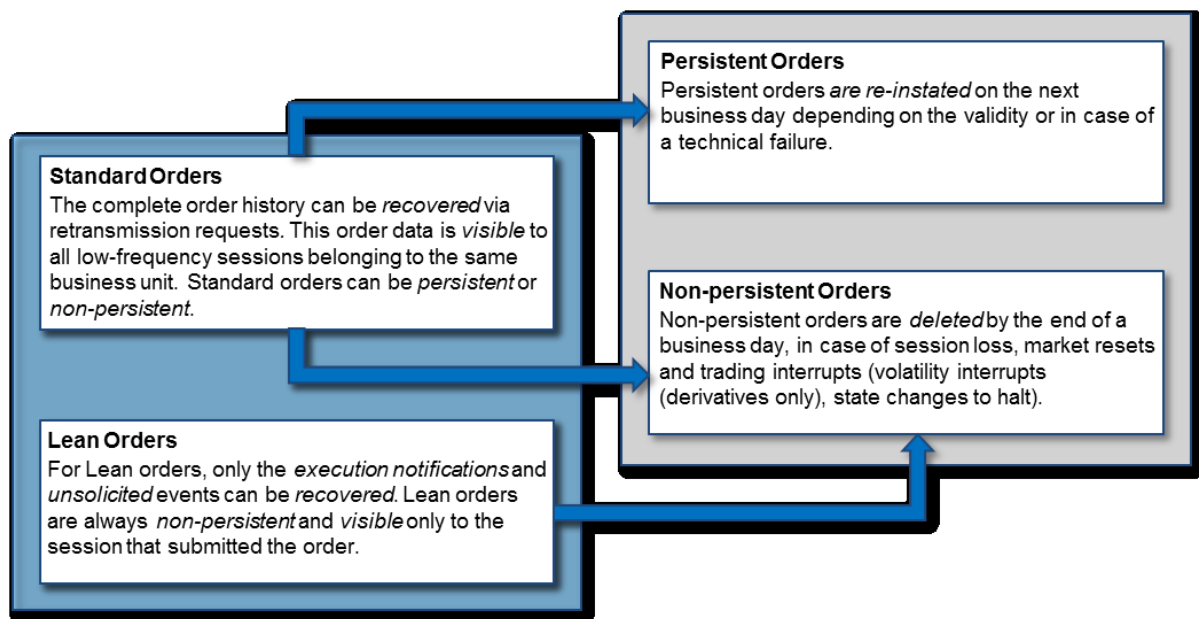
Standard Orders
The complete order history can be *recovered* via retransmission requests. This order data is *visible* to all low-frequency sessions belonging to the same business unit. Standard orders can be *persistent* or *non-persistent*.

Lean Orders
For Lean orders, only the *execution notifications* and *unsolicited* events can be *recovered*. Lean orders are always *non-persistent* and *visible* only to the session that submitted the order.

Persistent Orders
Persistent orders *are re-instated* on the next business day depending on the validity or in case of a technical failure.

Non-persistent Orders
Non-persistent orders are *deleted* by the end of a business day, in case of session loss, market resets and trading interrupts (volatility interrupts (derivatives only), state changes to halt).